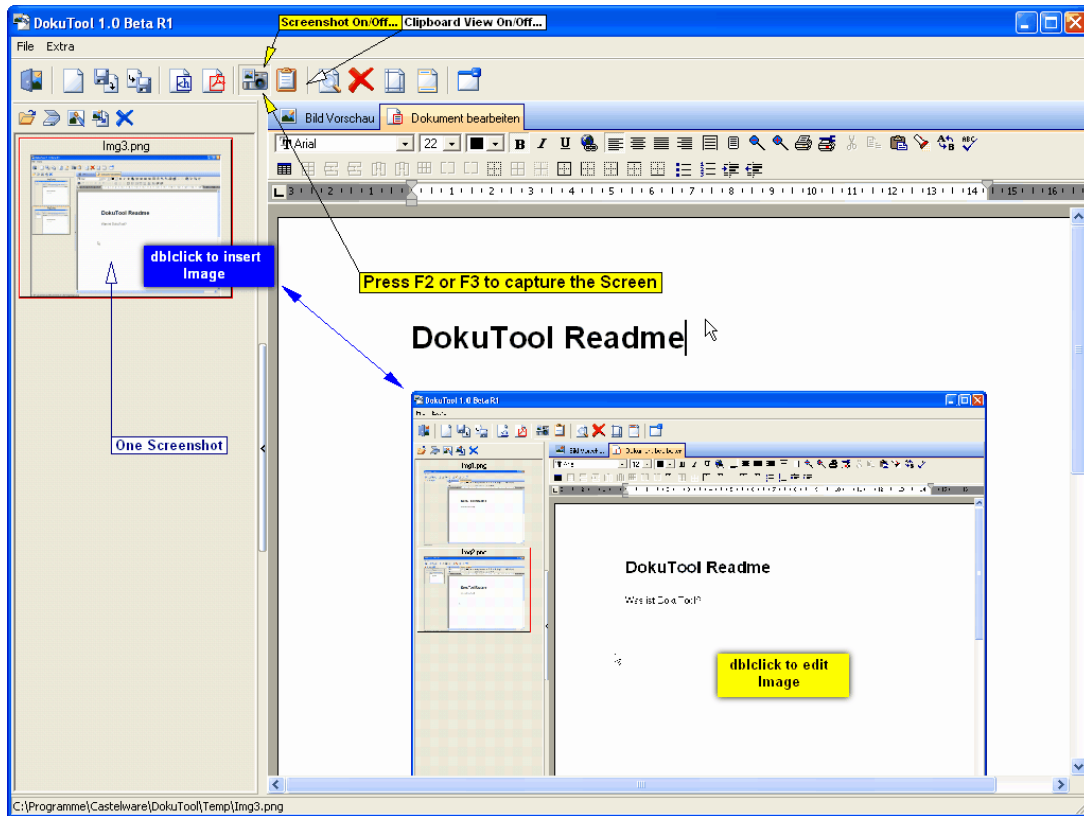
DokuTool 1.0 Beta R1

Screenshot On/Off... Clipboard View On/Off...

File Extra

Bild Vorschau Dokument bearbeiten

Arial 22

Img3.png

DokuTool Readme

dblclick to insert Image

One Screenshot

Press F2 or F3 to capture the Screen

DokuTool Readme

DokuTool 1.0 Beta R1

Img3.png

Img2.png

DokuTool Readme

Was ist DokuTool?

dblclick to edit Image

C:\Programme\Castelware\DokuTool\Temp\Img3.png